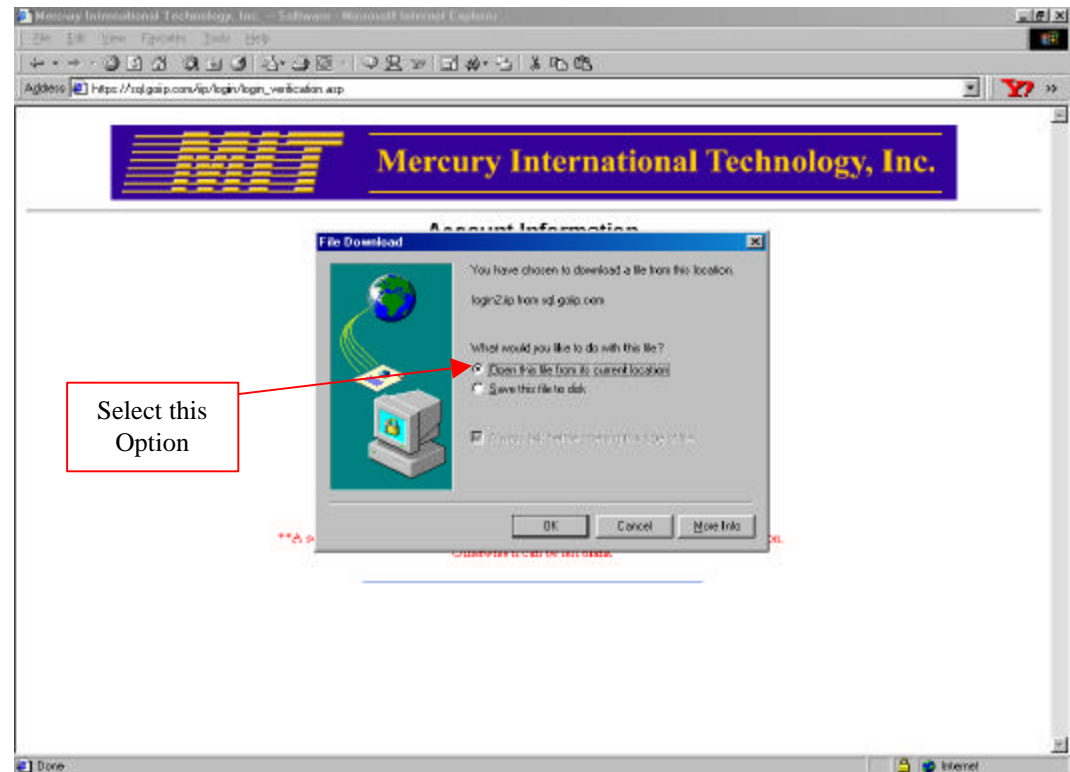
Mercury International Technology, Inc. - Software - Microsoft Internet Explorer

File Edit View Favorites Tools Help

Address https://sql.goiip.com/iip/login/login_verification.asp

MIT

Mercury International Technology, Inc.

Account Information

File Download

You have chosen to download a file from this location.

login2.zip from sql.goiip.com

What would you like to do with this file?

Open this file from its current location

Save this file to disk

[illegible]

OK Cancel More Info

Select this Option

**A s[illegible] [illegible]n.

Otherwise it can be run online.

Done

Internet